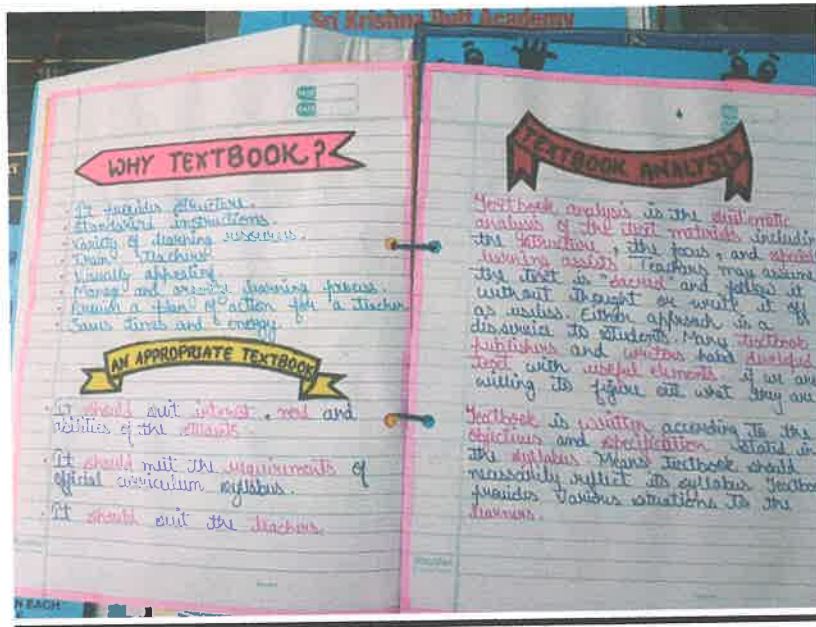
Sri Krishna Dutt Academy

WHY TEXTBOOK ?

- It provides structure.
- Standard instructions.
- Variety of learning resources.
- Train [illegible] Teachers.
- Visually appealing.
- Manage and smooth learning process.
- Provide a plan of action for a teacher.
- Saves times and energy.

AN APPROPRIATE TEXTBOOK

- It should suit interest, need and abilities of the students.
- It should meet the requirements of official curriculum syllabus.
- It should suit the teachers.

TEXTBOOK ANALYSIS

Textbook analysis is the systematic analysis of the text materials including the structure, the focus, and specific learning assists. Teachers may assume the text is "sacred" and follow it without thought or write it off as useless. Either approach is a disservice to students. Many textbook publishers and writers have developed text with useful elements if we are willing to figure out what they are.

Textbook is written according to the objectives and specification stated in the syllabus. Means Textbook should necessarily reflect its syllabus. Textbook provides various situations to the learners.

N EACH